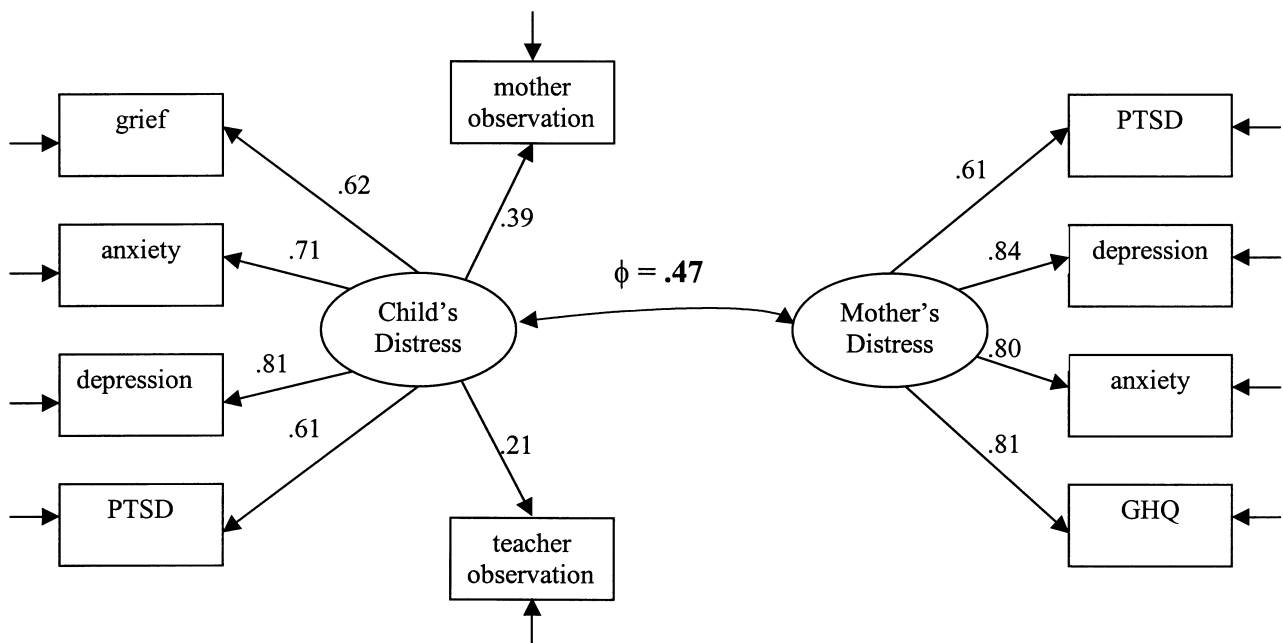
mother observation

grief

.62

.39

anxiety

.71

$\phi = \mathbf{.47}$

Child's Distress

depression

.81

.61

.21

PTSD

teacher observation

PTSD

.61

.84

depression

Mother's Distress

.80

anxiety

.81

GHQ